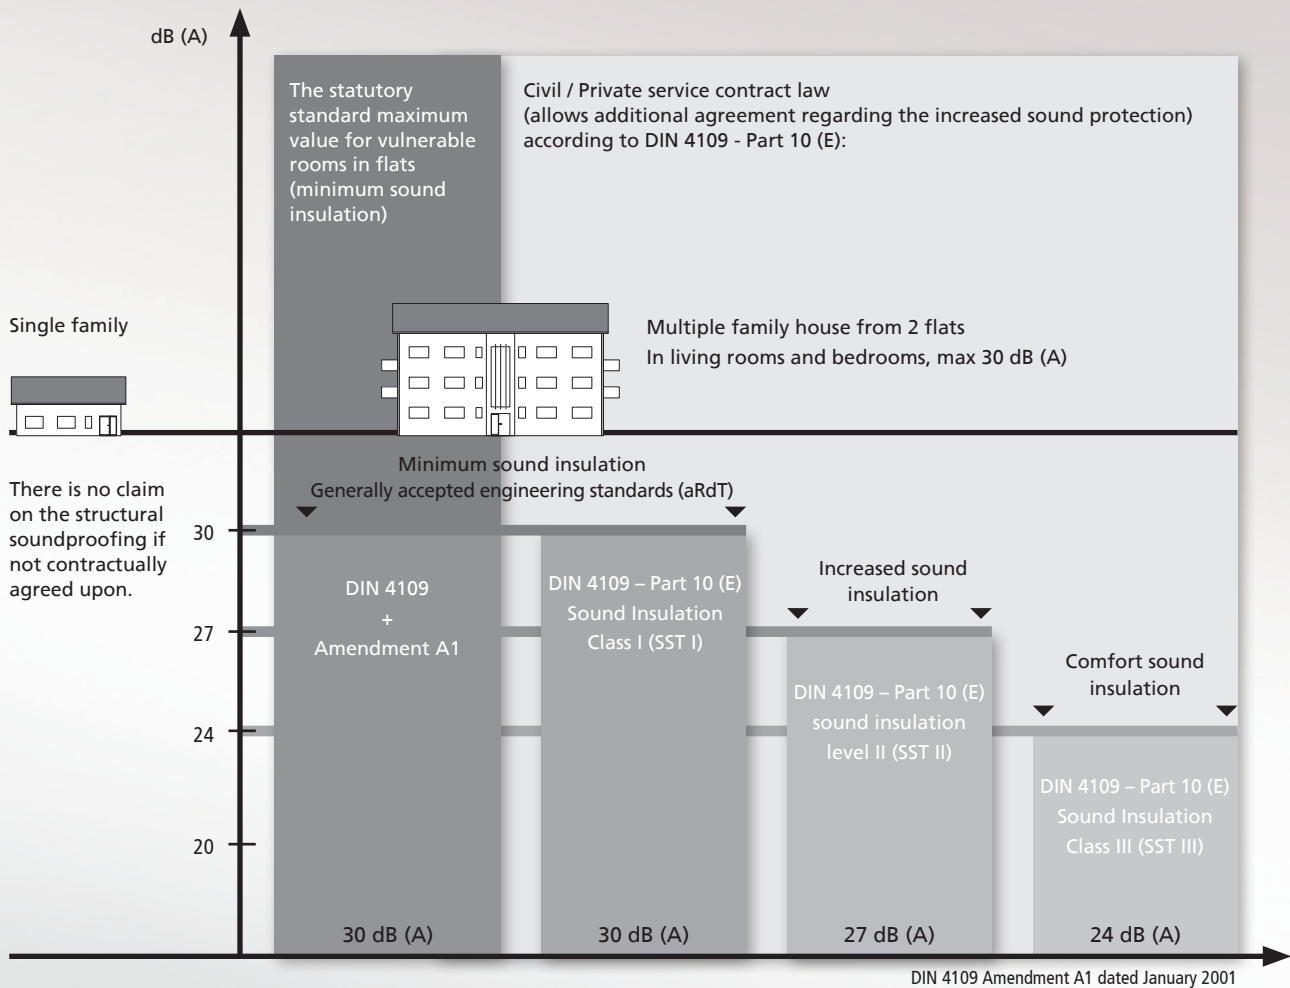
dB (A)

The statutory standard maximum value for vulnerable rooms in flats (minimum sound insulation)

Civil / Private service contract law
(allows additional agreement regarding the increased sound protection) according to DIN 4109 - Part 10 (E):

Single family

Multiple family house from 2 flats
In living rooms and bedrooms, max 30 dB (A)

Minimum sound insulation
Generally accepted engineering standards (aRdT)

There is no claim on the structural soundproofing if not contractually agreed upon.

30

27

24

20

DIN 4109
+
Amendment A1

DIN 4109 – Part 10 (E)
Sound Insulation
Class I (SST I)

Increased sound insulation

DIN 4109 – Part 10 (E)
sound insulation
level II (SST II)

Comfort sound insulation

DIN 4109 – Part 10 (E)
Sound Insulation
Class III (SST III)

30 dB (A)

30 dB (A)

27 dB (A)

24 dB (A)

DIN 4109 Amendment A1 dated January 2001